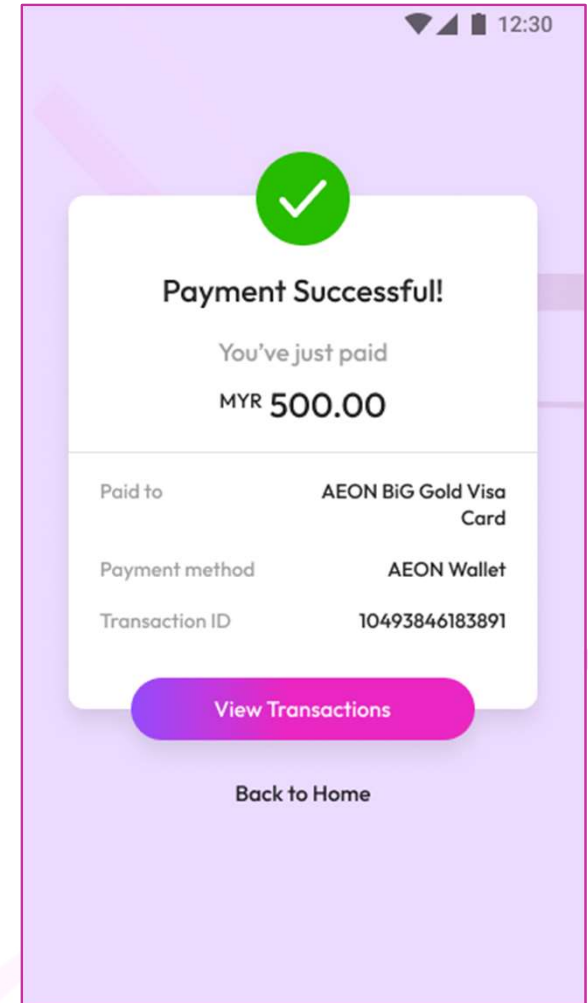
12:30

Payment Successful!

You've just paid

MYR 500.00

| | |
|---|---|
| Paid to | AEON BiG Gold Visa Card |
| Payment method | AEON Wallet |
| Transaction ID | 10493846183891 |

View Transactions

Back to Home